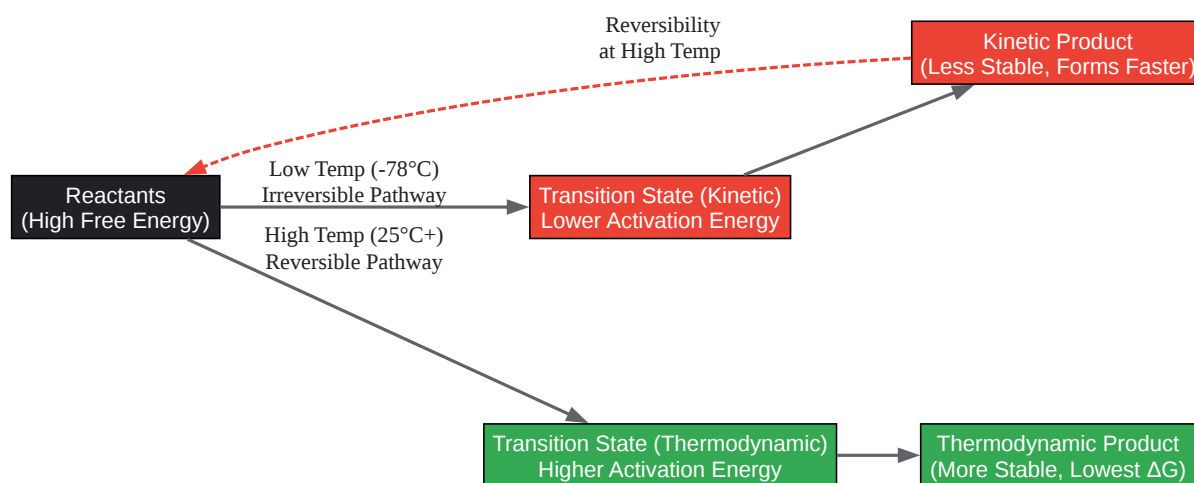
Reversibility
at High Temp

Kinetic Product
(Less Stable, Forms Faster)

Reactants
(High Free Energy)

Low Temp (-78°C)
Irreversible Pathway

Transition State (Kinetic)
Lower Activation Energy

High Temp (25°C+)
Reversible Pathway

Transition State (Thermodynamic)
Higher Activation Energy

Thermodynamic Product
(More Stable, Lowest ΔG)